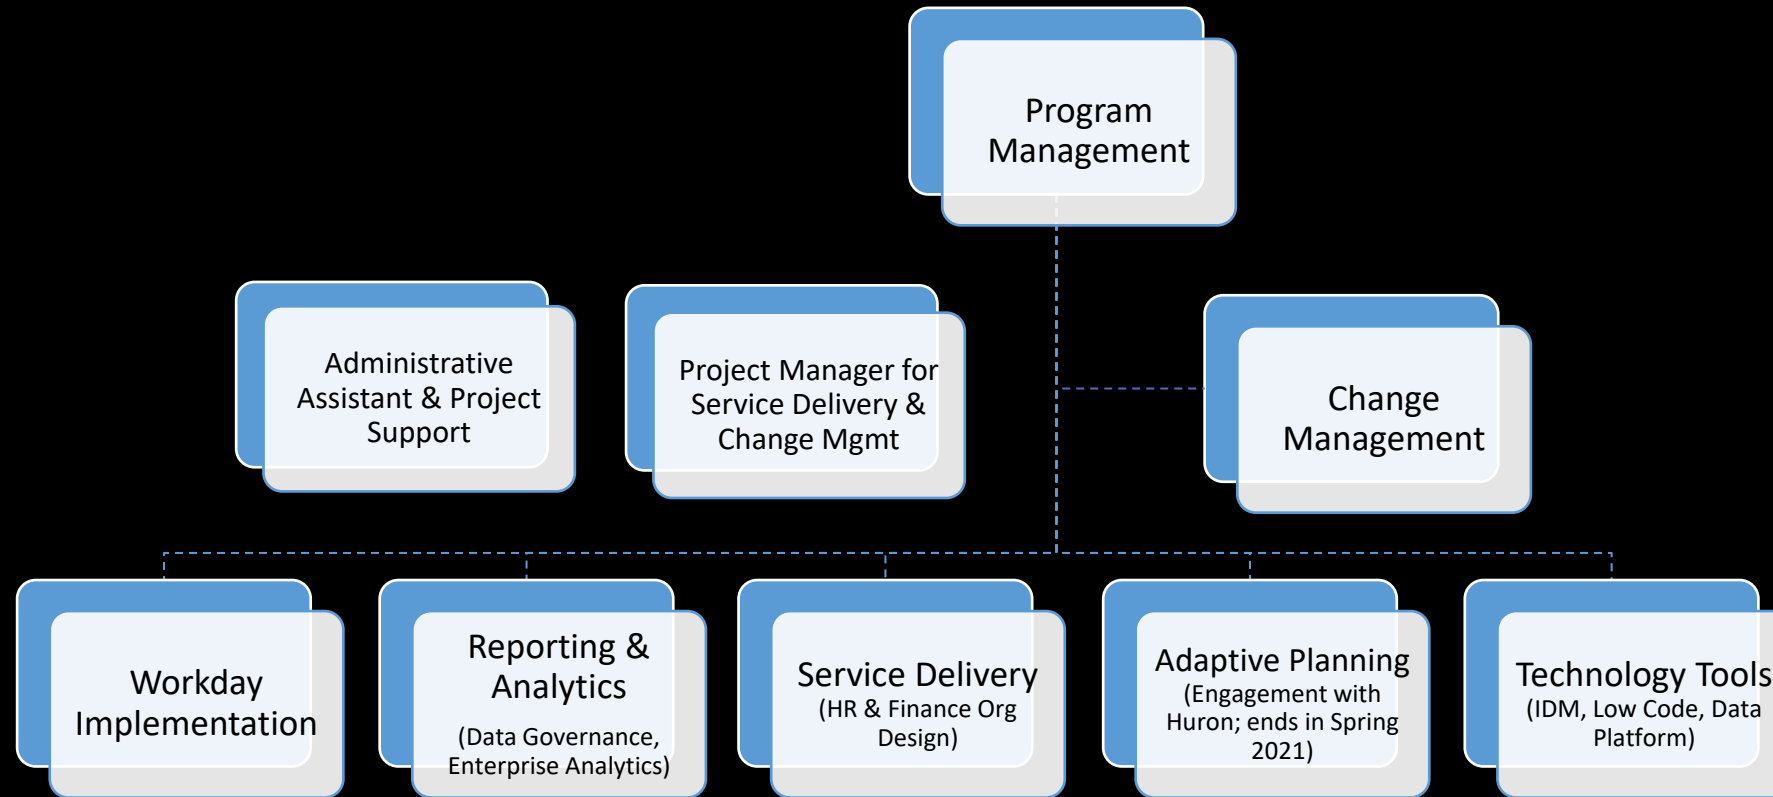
Program Management

Administrative Assistant & Project Support

Project Manager for Service Delivery & Change Mgmt

Change Management

Workday Implementation

Reporting & Analytics

(Data Governance, Enterprise Analytics)

Service Delivery

(HR & Finance Org Design)

Adaptive Planning

(Engagement with Huron; ends in Spring 2021)

Technology Tools

(IDM, Low Code, Data Platform)